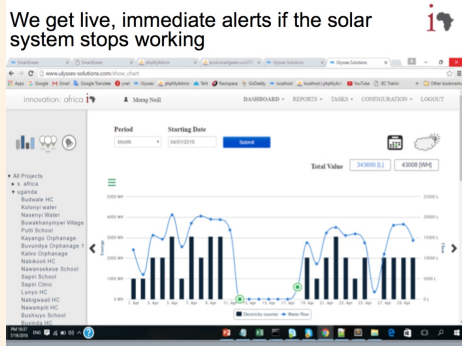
We get live, immediate alerts if the solar system stops working

www.ulysses-solutions.com/show_chart

innovation: africa

Moray Neill

DASHBOARD · REPORTS · TASKS · CONFIGURATION · LOGOUT

Period
Month

Starting Date
04/01/2016

Submit

Total Value
343600 [L]
43008 [WH]

All Projects
s. africa
uganda
Budwale HC
Kotonyi water
Nasenyi Water
Buwakhanyinywi Village
Putti School
Kayango Orphanage
Buvunduya Orphanage 1
Kaliro Orphanage
Nabikoodi HC
Nawanseskese School
Sapiri School
Sapiri Clinic
Lusya HC
Nabigwaali HC
Nawampiti HC
Bushuyu School

3000 WH
2500 WH
2000 WH
1500 WH
1000 WH
500 WH
0 WH

25000 L
20000 L
15000 L
10000 L
5000 L
0 L

1. Apr
3. Apr
5. Apr
7. Apr
9. Apr
11. Apr
13. Apr
15. Apr
17. Apr
19. Apr
21. Apr
23. Apr
25. Apr
27. Apr
29. Apr

Electricity counter
Water flow